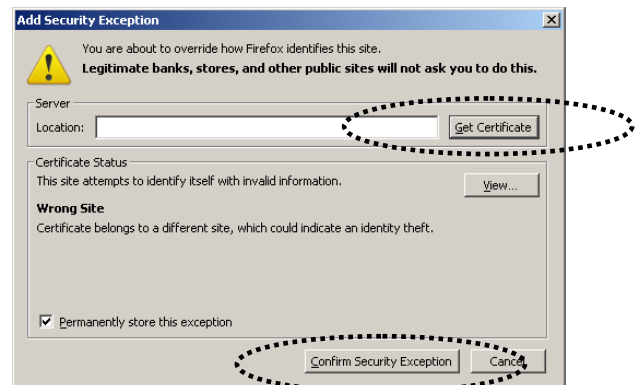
Add Security Exception

You are about to override how Firefox identifies this site.
Legitimate banks, stores, and other public sites will not ask you to do this.

Server
Location:
Get Certificate

Certificate Status
This site attempts to identify itself with invalid information.
View...

Wrong Site
Certificate belongs to a different site, which could indicate an identity theft.

Permanently store this exception

Confirm Security Exception
Cancel